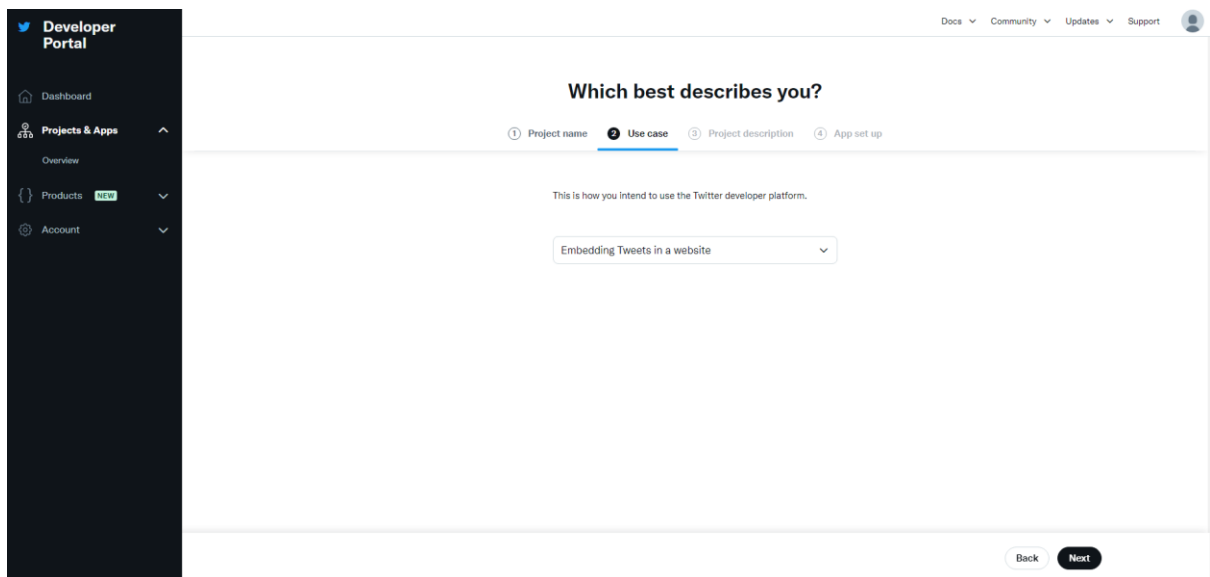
Developer Portal

Dashboard
Projects & Apps
Overview
Products NEW
Account

Docs Community Updates Support

Which best describes you?

1 Project name 2 Use case 3 Project description 4 App set up

This is how you intend to use the Twitter developer platform.

Embedding Tweets in a website

Back Next